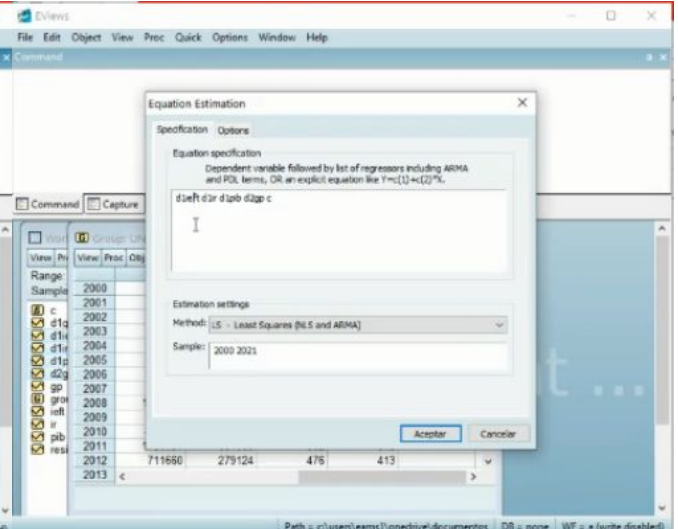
EViews

File Edit Object View Proc Quick Options Window Help

Command

Equation Estimation

Specification Options

Equation specification

Dependent variable followed by list of regressors including ARMA and PDL terms, OR an explicit equation like Y=c(1)+c(2)*X.

d1eft d1r d1pib d2gp c

Estimation settings

Method: LS - Least Squares (NLS and ARMA)

Sample: 2000 2021

Aceptar Cancelar

Command Capture

Wor

Group: UN

View Pr

View Proc Obj

Range

Sample

c
d1q
d1ie
d1r
d1p
d2g
gp
gro
iefl
ir
pib
resi

2000
2001
2002
2003
2004
2005
2006
2007
2008
2009
2010
2011
2012 711660 279124 476 413
2013

Path = c:\users\eams1\onedrive\documentos DB = none WF = a (write disabled)